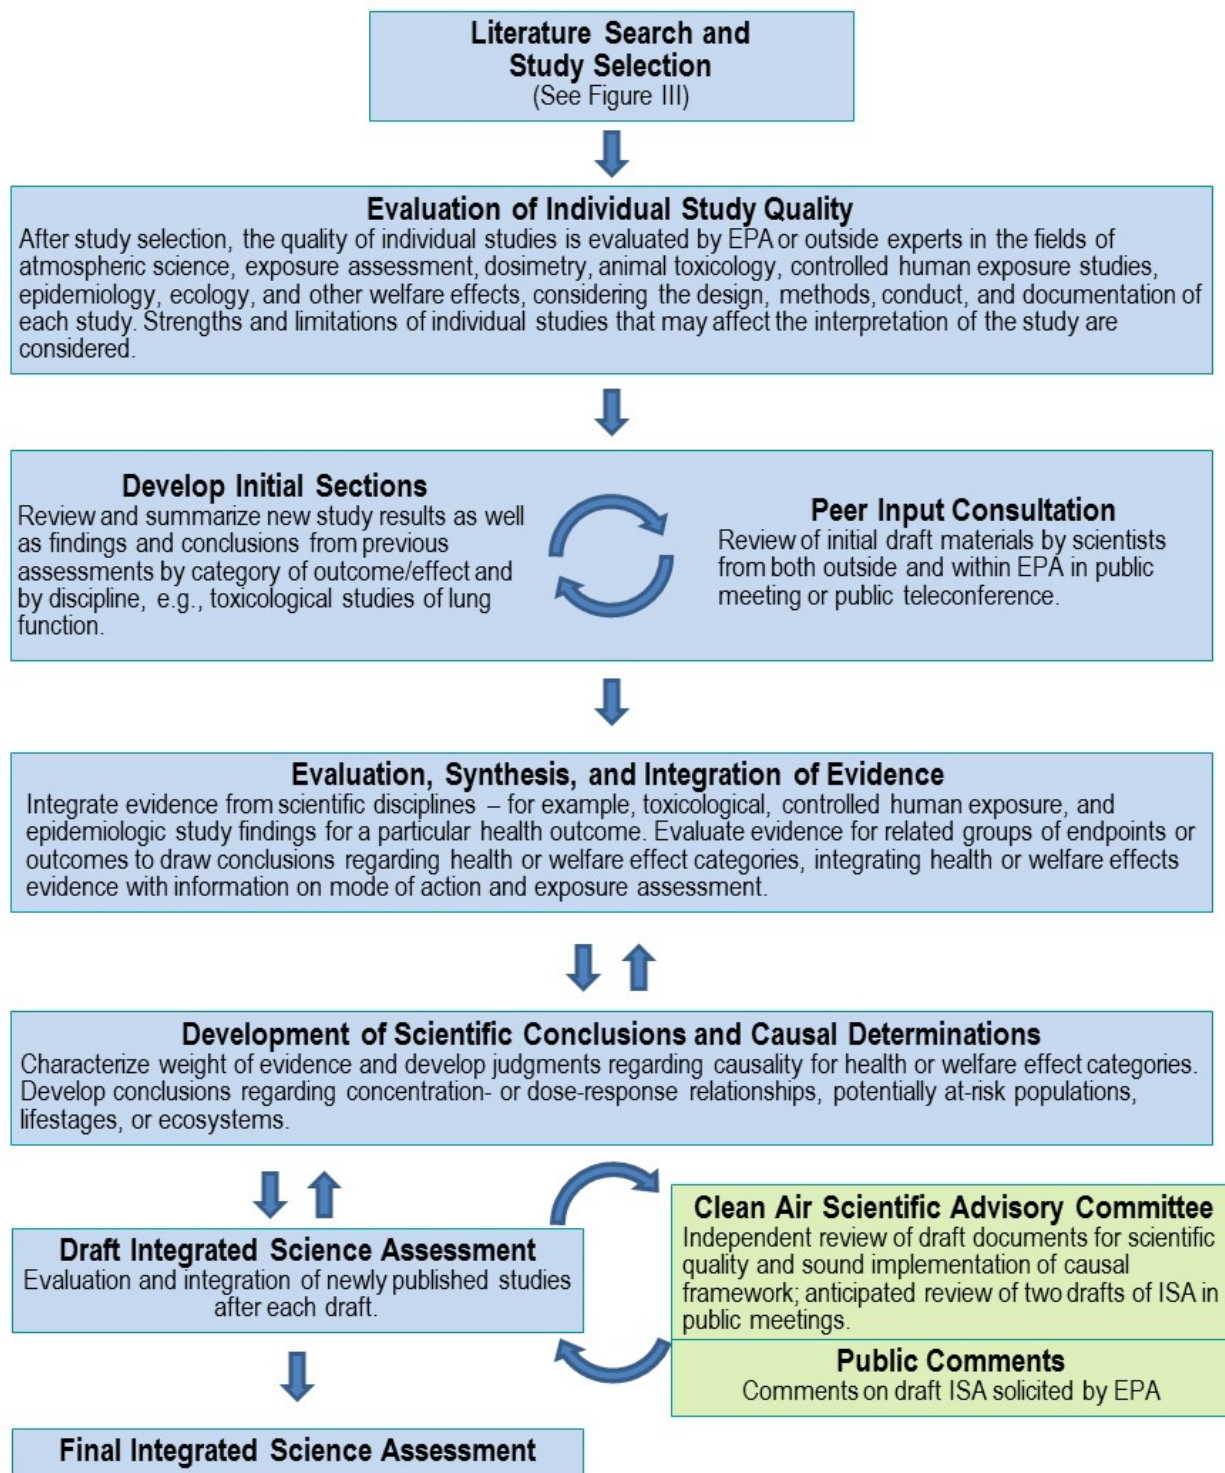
Literature Search and Study Selection
(See Figure III)

Evaluation of Individual Study Quality
After study selection, the quality of individual studies is evaluated by EPA or outside experts in the fields of atmospheric science, exposure assessment, dosimetry, animal toxicology, controlled human exposure studies, epidemiology, ecology, and other welfare effects, considering the design, methods, conduct, and documentation of each study. Strengths and limitations of individual studies that may affect the interpretation of the study are considered.

Develop Initial Sections
Review and summarize new study results as well as findings and conclusions from previous assessments by category of outcome/effect and by discipline, e.g., toxicological studies of lung function.

Peer Input Consultation
Review of initial draft materials by scientists from both outside and within EPA in public meeting or public teleconference.

Evaluation, Synthesis, and Integration of Evidence
Integrate evidence from scientific disciplines – for example, toxicological, controlled human exposure, and epidemiologic study findings for a particular health outcome. Evaluate evidence for related groups of endpoints or outcomes to draw conclusions regarding health or welfare effect categories, integrating health or welfare effects evidence with information on mode of action and exposure assessment.

Development of Scientific Conclusions and Causal Determinations
Characterize weight of evidence and develop judgments regarding causality for health or welfare effect categories. Develop conclusions regarding concentration- or dose-response relationships, potentially at-risk populations, lifestages, or ecosystems.

Draft Integrated Science Assessment
Evaluation and integration of newly published studies after each draft.

Clean Air Scientific Advisory Committee
Independent review of draft documents for scientific quality and sound implementation of causal framework; anticipated review of two drafts of ISA in public meetings.

Public Comments
Comments on draft ISA solicited by EPA

Final Integrated Science Assessment